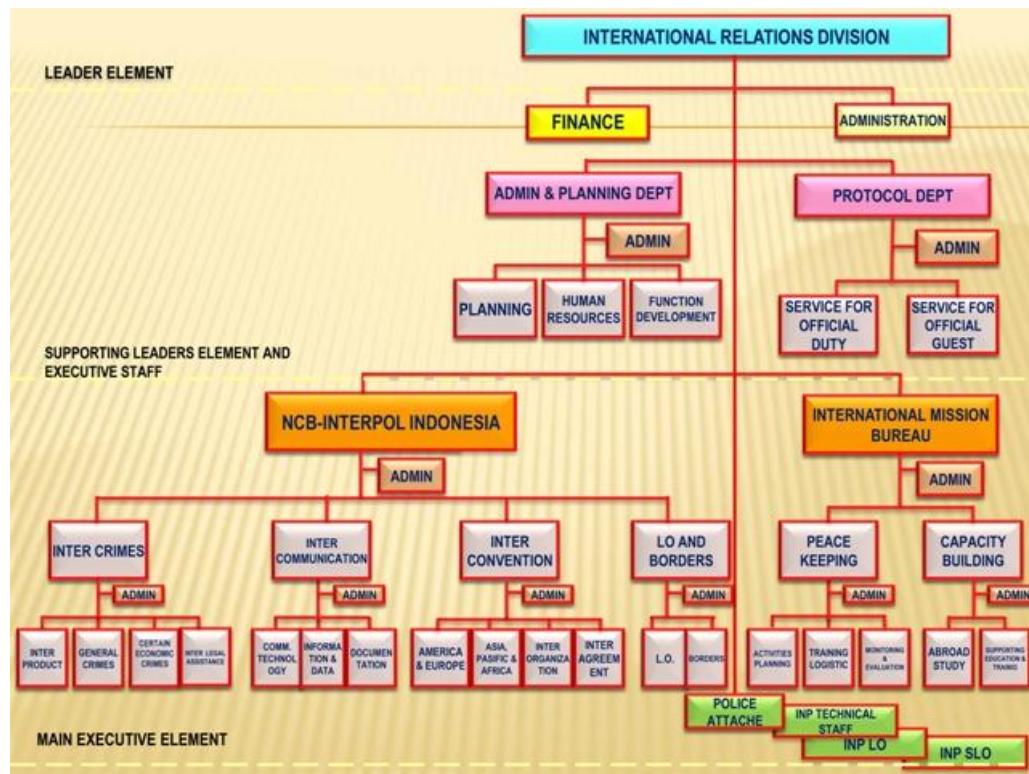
INTERNATIONAL RELATIONS DIVISION

LEADER ELEMENT

FINANCE

ADMINISTRATION

ADMIN & PLANNING DEPT

PROTOCOL DEPT

ADMIN

ADMIN

PLANNING

HUMAN RESOURCES

FUNCTION DEVELOPMENT

SERVICE FOR OFFICIAL DUTY

SERVICE FOR OFFICIAL GUEST

SUPPORTING LEADERS ELEMENT AND EXECUTIVE STAFF

NCB-INTERPOL INDONESIA

INTERNATIONAL MISSION BUREAU

ADMIN

ADMIN

INTER CRIMES

INTER COMMUNICATION

INTER CONVENTION

LO AND BORDERS

PEACE KEEPING

CAPACITY BUILDING

ADMIN

ADMIN

ADMIN

ADMIN

ADMIN

ADMIN

INTER PRODUCT

GENERAL CRIMES

CERTAIN ECONOMIC CRIMES

INTER LEGAL ASSISTANCE

COMM. TECHNOLOGY

INFORMATION & DATA

DOCUMENTATION

AMERICA & EUROPE

ASIA, PASIFIC & AFRICA

INTER ORGANIZATION

INTER AGREEMENT

L.O.

BORDERS

ACTIVITIES PLANNING

TRAINING LOGISTIC

MONITORING & EVALUATION

ABROAD STUDY

SUPPORTING EDUCATION & TRAINIG

POLICE ATTACHE

INP TECHNICAL STAFF

INP LO

INP SLO

MAIN EXECUTIVE ELEMENT